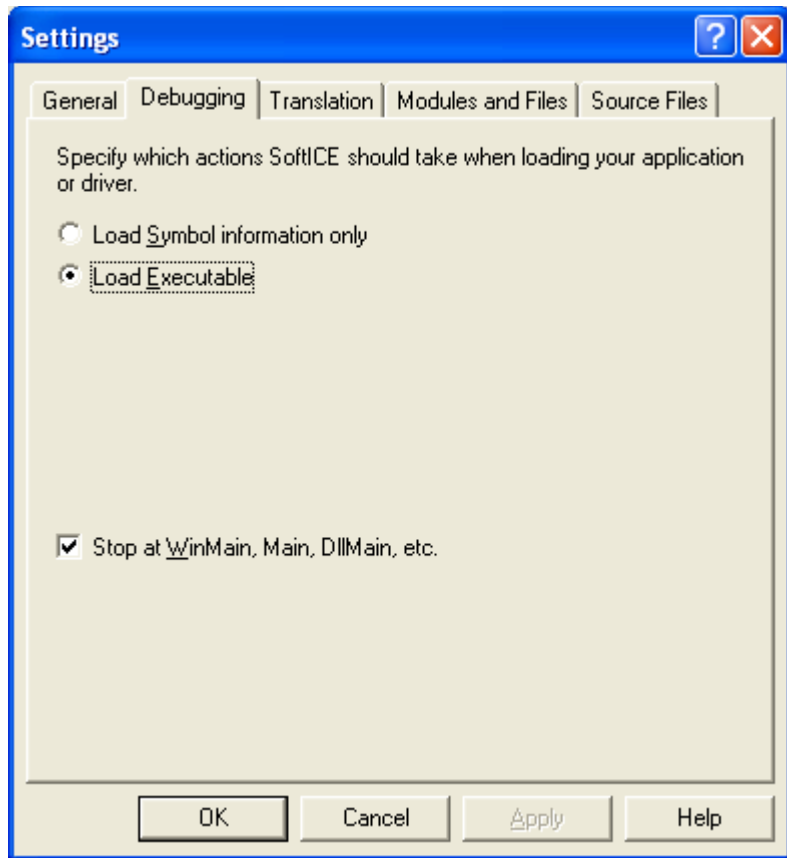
Settings

?

General | Debugging | Translation | Modules and Files | Source Files

Specify which actions SoftICE should take when loading your application or driver.

Load Symbol information only

Load Executable

Stop at WinMain, Main, DllMain, etc.

OK | Cancel | Apply | Help